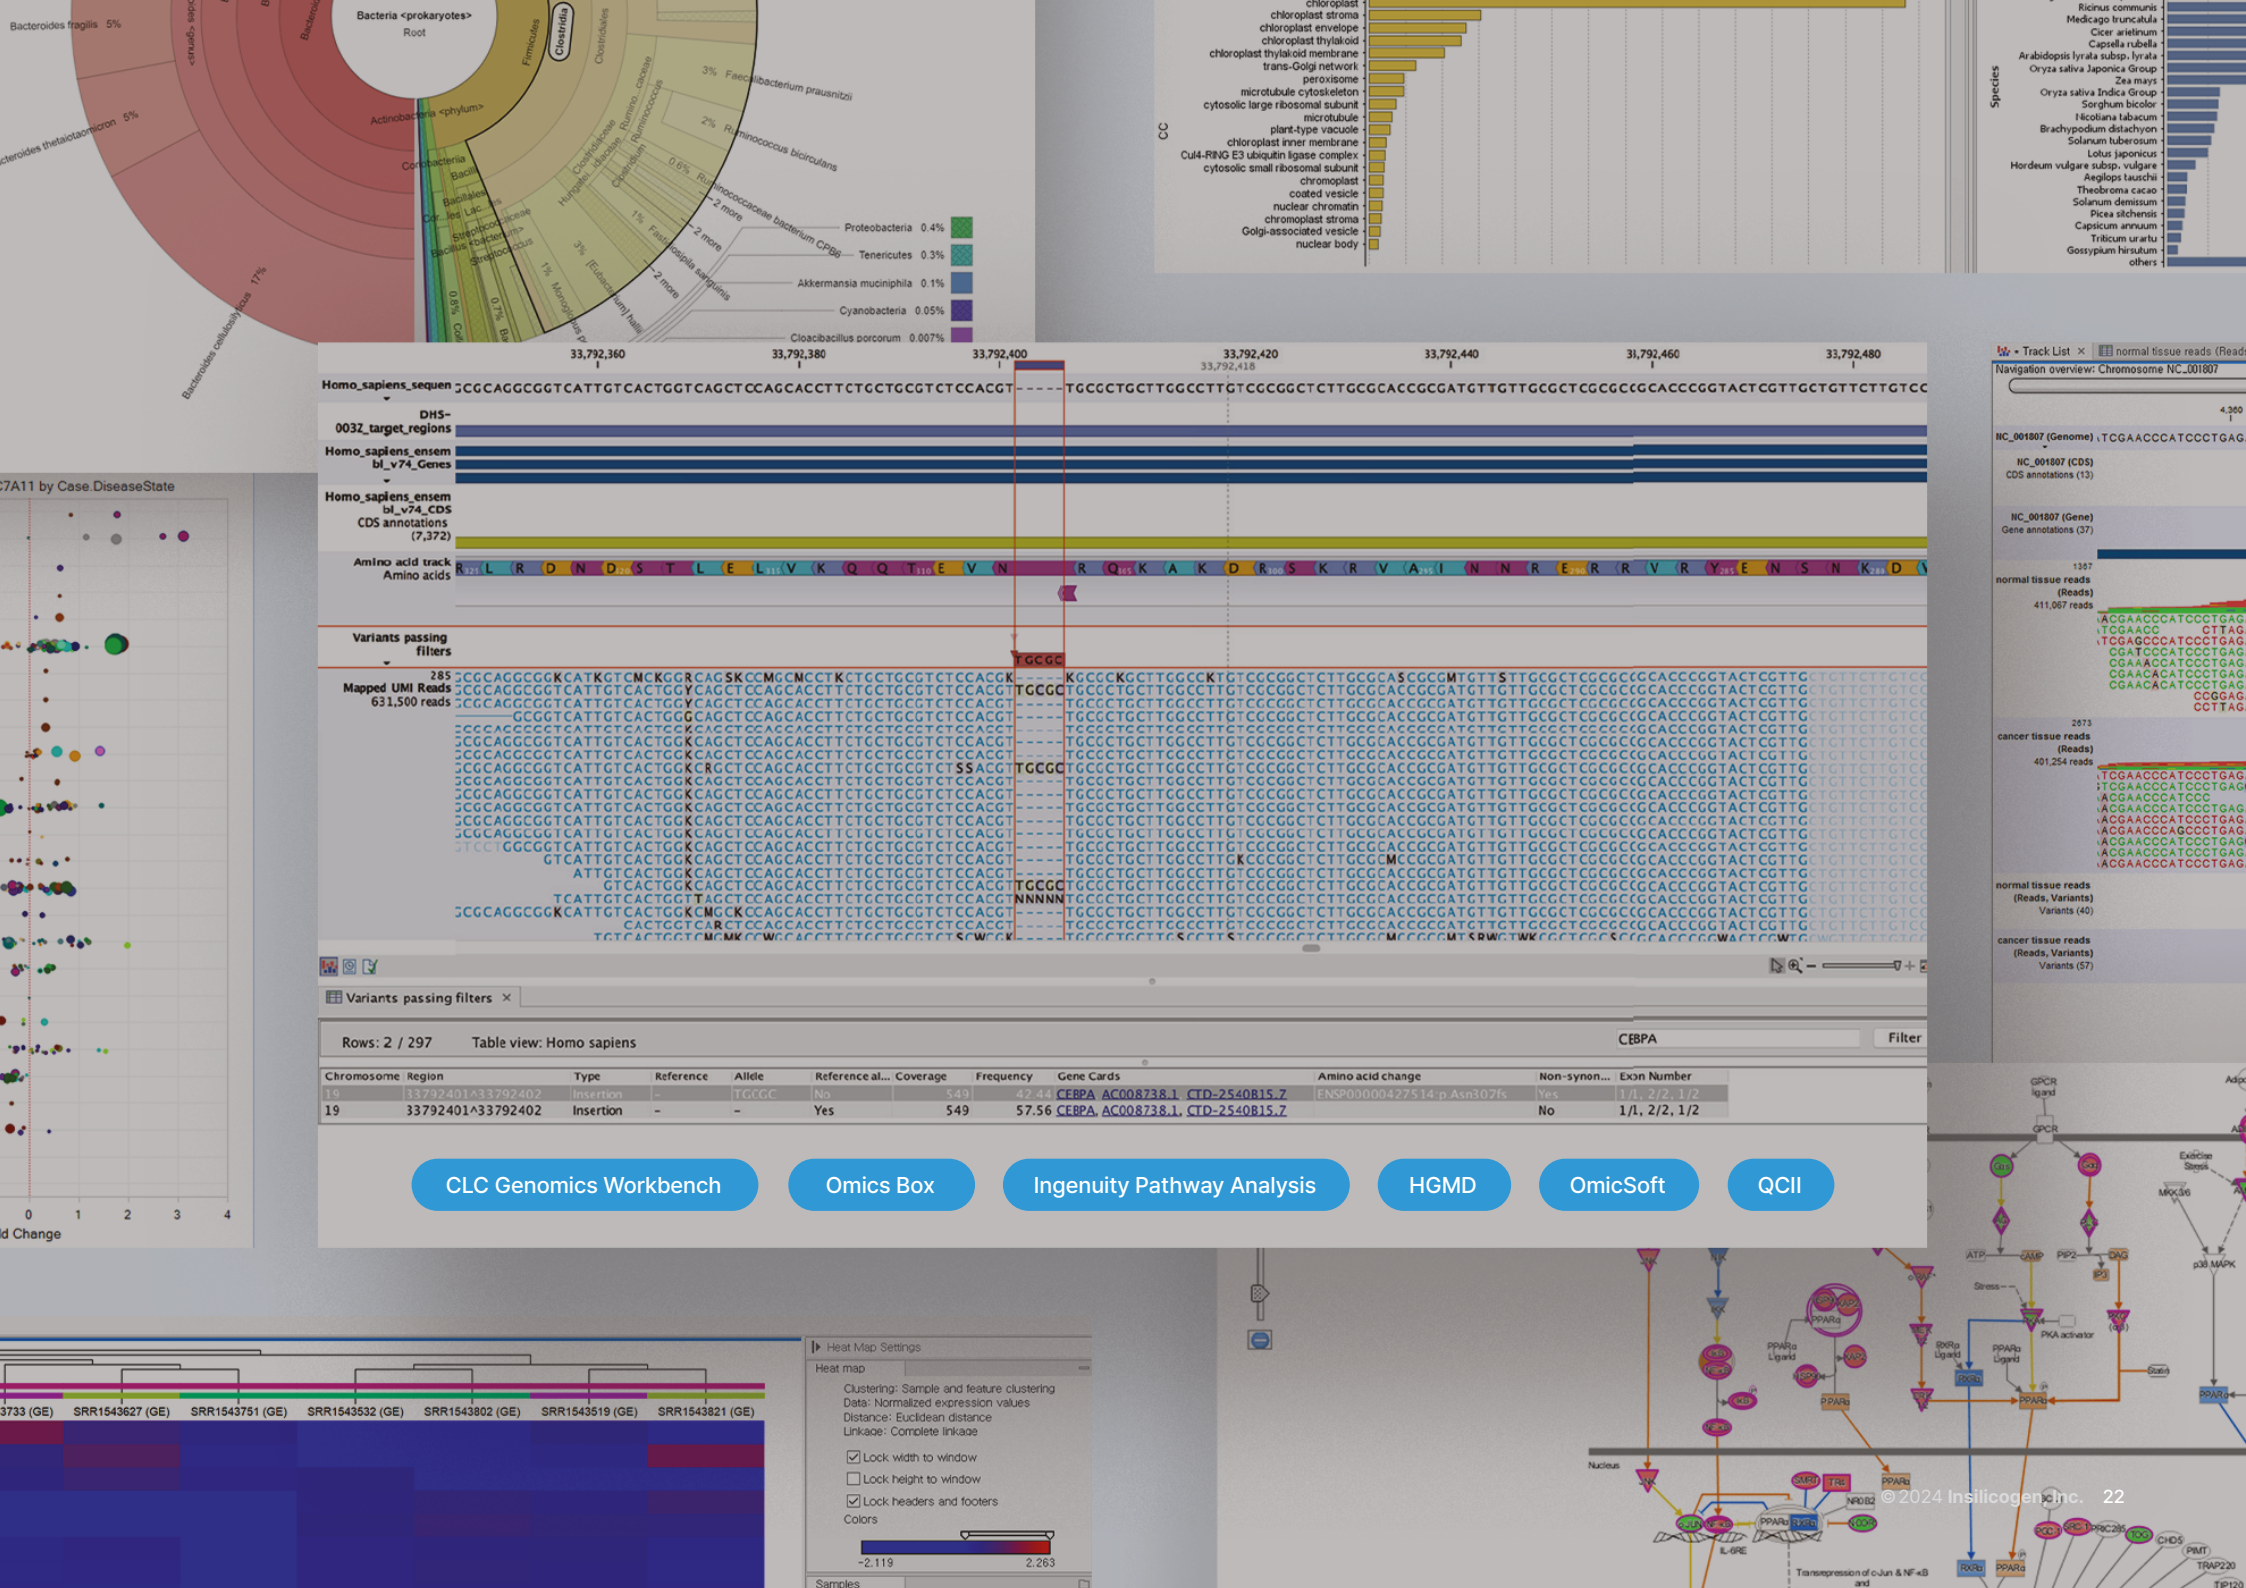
CLC Genomics Workbench

Omics Box

Ingenuity Pathway Analysis

HGMD

OmicSoft

QCII

Variants passing filters

Rows: 2 / 297 Table view: Homo sapiens

CEBPA Filter

| Chromosome | Region | Type | Reference | Allele | Reference al... | Coverage | Frequency | Gene Cards | Amino acid change | Non-synon... | Exon Number |
|---|---|---|---|---|---|---|---|---|---|---|---|
| 19 | 33792401^33792402 | Insertion | - | TGCGC | No | 549 | 42.44 | CEBPA, AC008738.1, CTD-2540B15.7 | ENSP00000427514:p.Asn307fs | Yes | 1/1, 2/2, 1/2 |
| 19 | 33792401^33792402 | Insertion | - | - | Yes | 549 | 57.56 | CEBPA, AC008738.1, CTD-2540B15.7 | | No | 1/1, 2/2, 1/2 |

Homo_sapiens_sequence
DHS-0032_target_regions
Homo_sapiens_ensembl_v74_Genes
Homo_sapiens_ensembl_v74_CDS CDS annotations (7,372)
Amino acid track Amino acids
Variants passing filters
Mapped UMI Reads 631,500 reads

33,792,360 33,792,380 33,792,400 33,792,420 33,792,440 33,792,460 33,792,480

Bacteria <prokaryotes> Root

Proteobacteria 0.4%
Tenericutes 0.3%
Akkermansia muciniphila 0.1%
Cyanobacteria 0.05%
Cloacibacillus porcorum 0.007%

Heat Map Settings
Heat map
Clustering: Sample and feature clustering
Data: Normalized expression values
Distance: Euclidean distance
Linkage: Complete linkage
Lock width to window
Lock height to window
Lock headers and footers
Colors
-2.119 2.263

SRR1543627 (GE) SRR1543751 (GE) SRR1543532 (GE) SRR1543802 (GE) SRR1543519 (GE) SRR1543821 (GE)

Track List normal tissue reads
Navigation overview: Chromosome NC_001807
normal tissue reads (Reads) 411,067 reads
cancer tissue reads (Reads) 401,254 reads

Fold Change

© 2024 Insilicogen Inc. 22